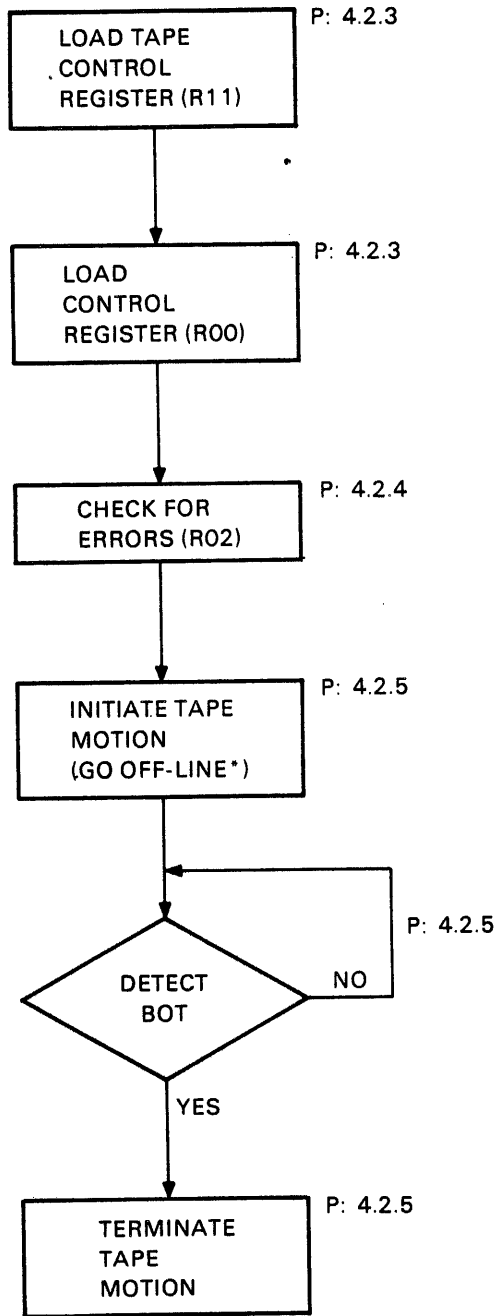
P: 4.2.3
LOAD TAPE CONTROL REGISTER (R11)

P: 4.2.3
LOAD CONTROL REGISTER (R00)

P: 4.2.4
CHECK FOR ERRORS (R02)

P: 4.2.5
INITIATE TAPE MOTION (GO OFF-LINE*)

P: 4.2.5
DETECT BOT
NO
YES

P: 4.2.5
TERMINATE TAPE MOTION